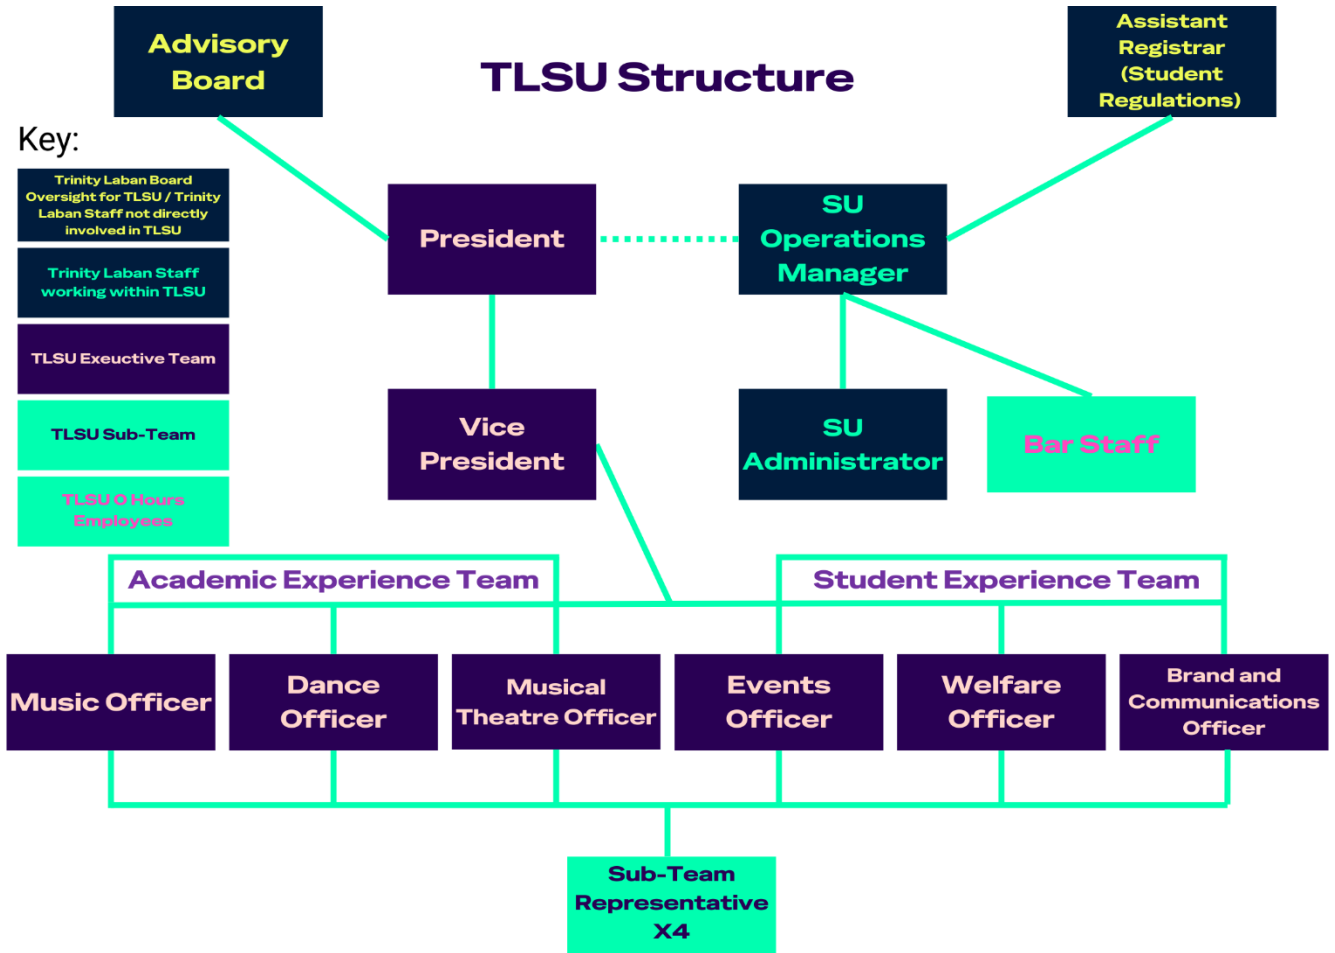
Advisory Board

TLSU Structure

Assistant Registrar (Student Regulations)

Key:

Trinity Laban Board Oversight for TLSU / Trinity Laban Staff not directly involved in TLSU

Trinity Laban Staff working within TLSU

TLSU Exeuctive Team

TLSU Sub-Team

TLSU 0 Hours Employees

President

SU Operations Manager

Vice President

SU Administrator

Bar Staff

Academic Experience Team

Student Experience Team

Music Officer

Dance Officer

Musical Theatre Officer

Events Officer

Welfare Officer

Brand and Communications Officer

Sub-Team Representative X4